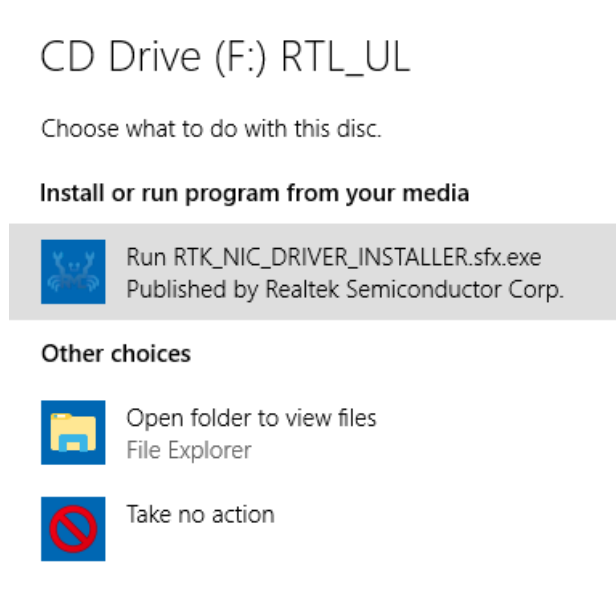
CD Drive (F:) RTL_UL

Choose what to do with this disc.

Install or run program from your media

Run RTK_NIC_DRIVER_INSTALLER.sfx.exe
Published by Realtek Semiconductor Corp.

Other choices

Open folder to view files
File Explorer

Take no action